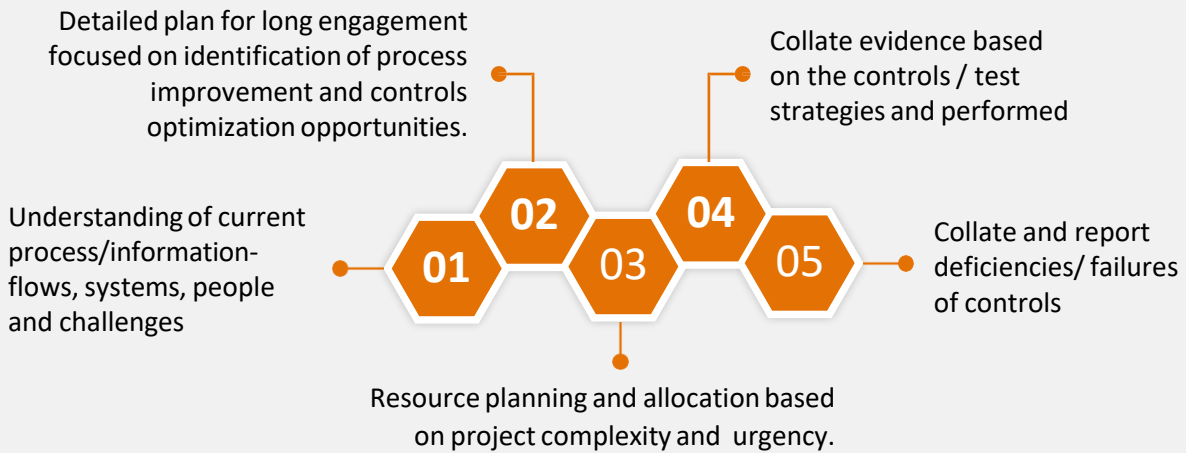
Understanding of current process/information-flows, systems, people and challenges

01

Detailed plan for long engagement focused on identification of process improvement and controls optimization opportunities.

02

03

Resource planning and allocation based on project complexity and urgency.

Collate evidence based on the controls / test strategies and performed

04

05

Collate and report deficiencies/ failures of controls